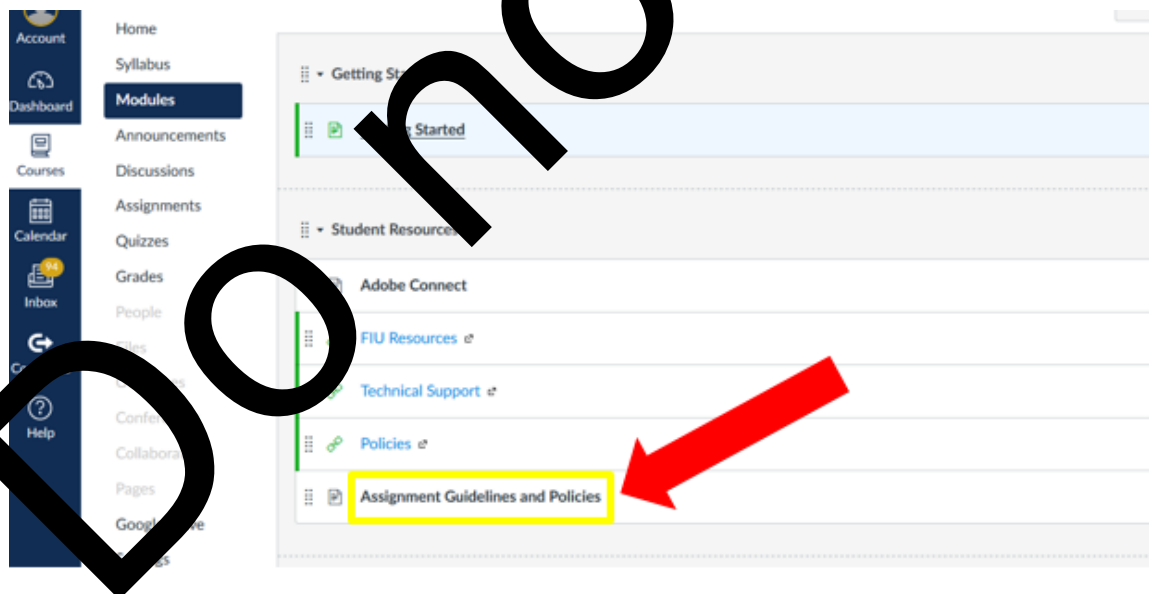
Account
Dashboard
Courses
Calendar
94
Inbox
Help

Home
Syllabus
Modules
Announcements
Discussions
Assignments
Quizzes
Grades
People
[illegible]
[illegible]
Confe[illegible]
Collabora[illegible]
Pages
Goog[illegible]ve
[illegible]gs

Getting Sta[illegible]
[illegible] Started

Student Resources
Adobe Connect
FIU Resources
Technical Support
Policies
Assignment Guidelines and Policies

Do no